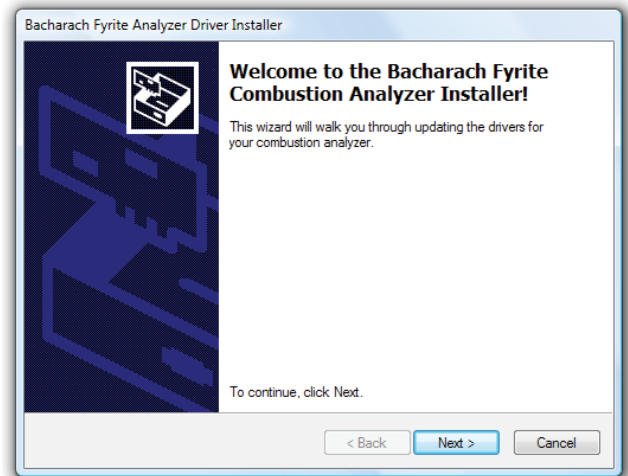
Bacharach Fyrite Analyzer Driver Installer

Welcome to the Bacharach Fyrite Combustion Analyzer Installer!

This wizard will walk you through updating the drivers for your combustion analyzer.

To continue, click Next.

< Back

Next >

Cancel